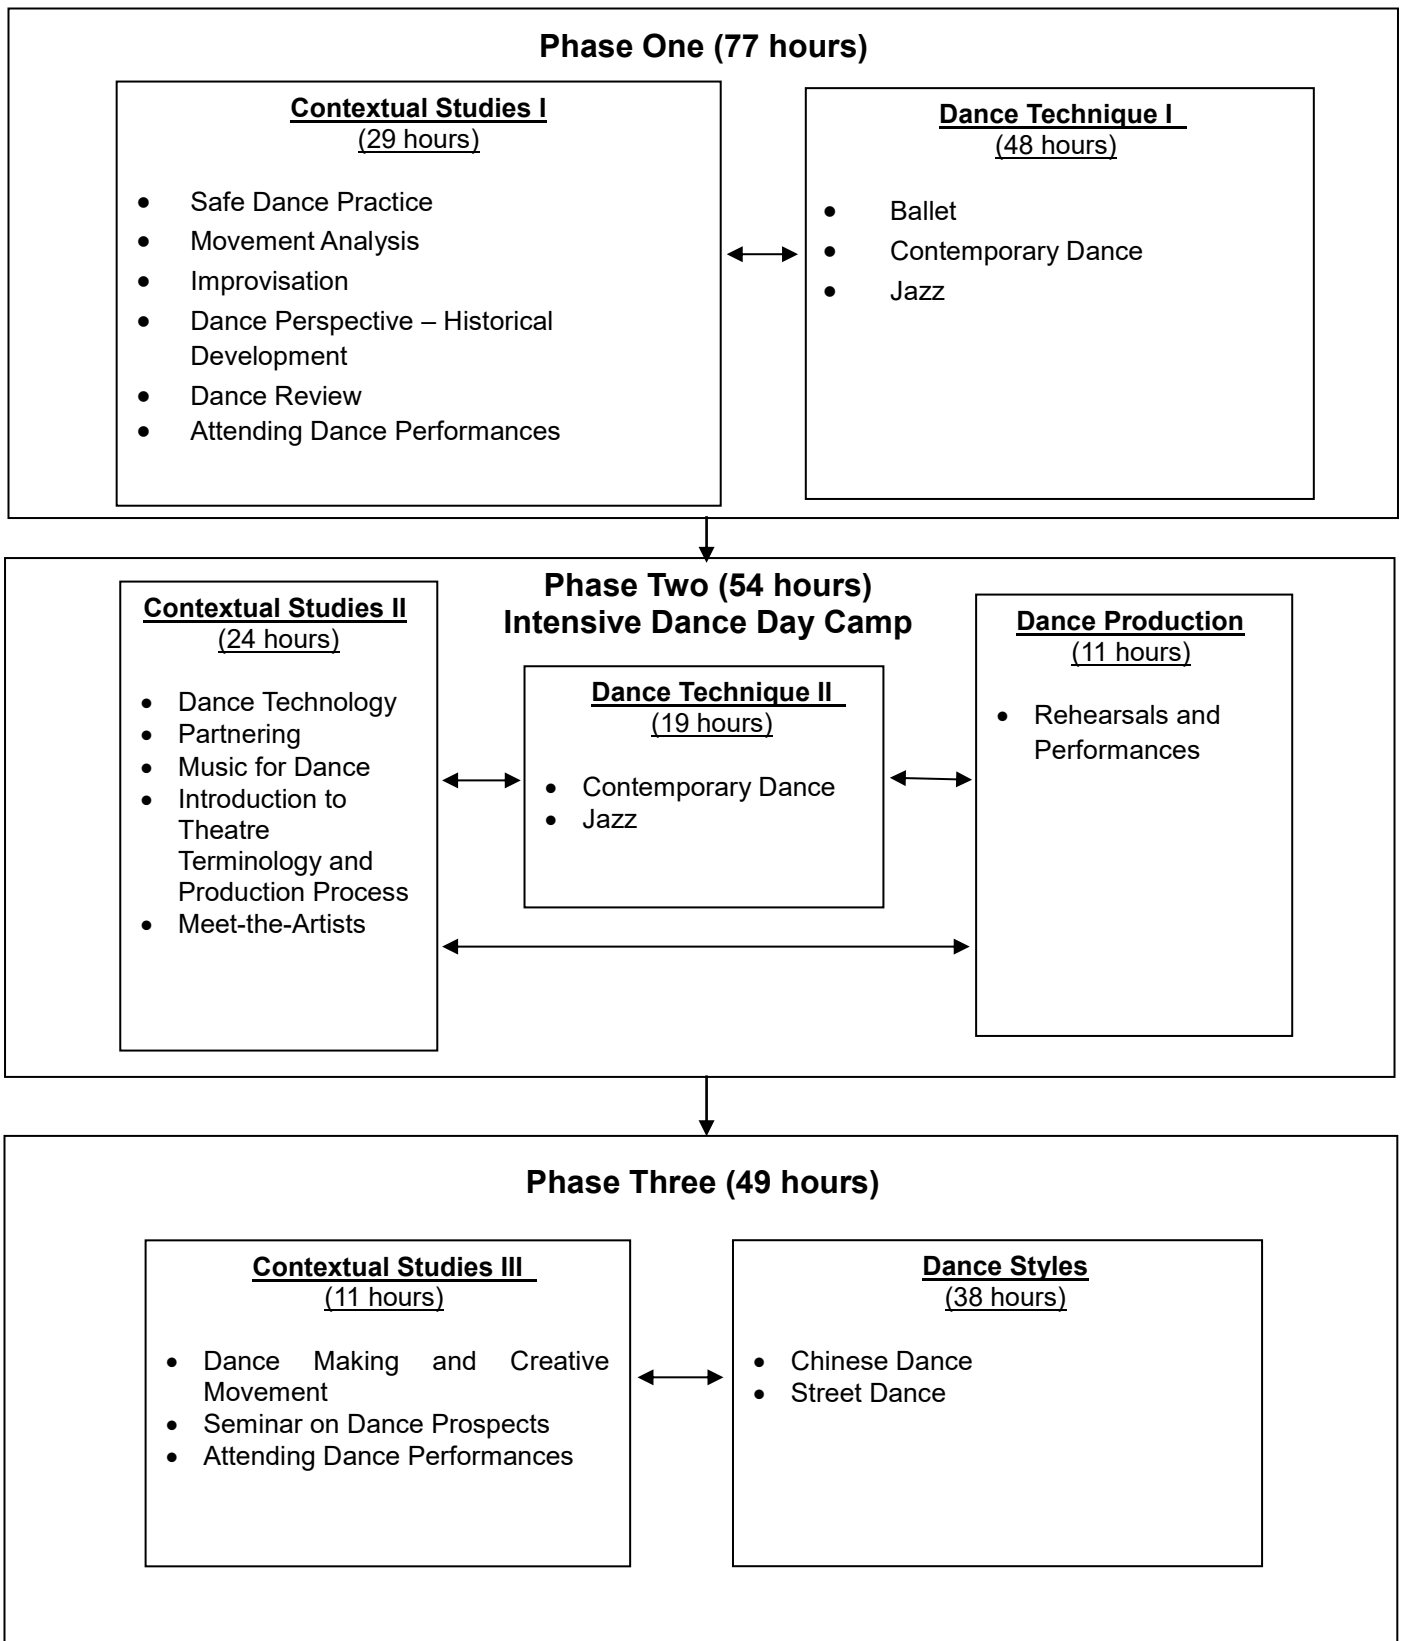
Phase One (77 hours)

Contextual Studies I
(29 hours)

- Safe Dance Practice
- Movement Analysis
- Improvisation
- Dance Perspective – Historical Development
- Dance Review
- Attending Dance Performances

Dance Technique I
(48 hours)

- Ballet
- Contemporary Dance
- Jazz

Phase Two (54 hours)
Intensive Dance Day Camp

Contextual Studies II
(24 hours)

- Dance Technology
- Partnering
- Music for Dance
- Introduction to Theatre Terminology and Production Process
- Meet-the-Artists

Dance Technique II
(19 hours)

- Contemporary Dance
- Jazz

Dance Production
(11 hours)

- Rehearsals and Performances

Phase Three (49 hours)

Contextual Studies III
(11 hours)

- Dance Making and Creative Movement
- Seminar on Dance Prospects
- Attending Dance Performances

Dance Styles
(38 hours)

- Chinese Dance
- Street Dance